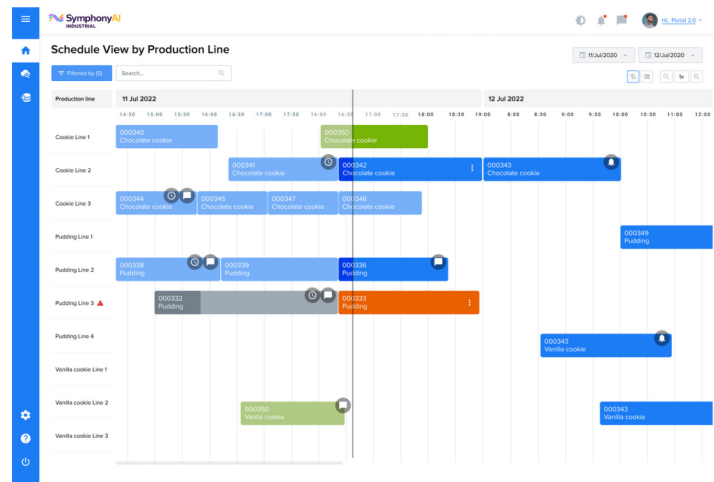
SymphonyAI INDUSTRIAL

Hi, Portal 2.0

Schedule View by Production Line

11/Jul/2020

12/Jul/2020

Filtered by (5)

Search...

1x

| Production line | 11 Jul 2022 | 12 Jul 2022 |
|---|---|---|

14:30 13:00 15:30 16:00 16:30 17:00 17:30 16:00 16:30 17:30 17:30 18:00 18:30 19:00 8:00 8:30 9:00 9:30 10:00 10:30 11:00 12:00

Cookie Line 1
000340 Chocolate cookie
000350 Chocolate cookie

Cookie Line 2
000341 Chocolate cookie
000342 Chocolate cookie
000343 Chocolate cookie

Cookie Line 3
000344 Chocolate cookie
000345 Chocolate cookie
000347 Chocolate cookie
000348 Chocolate cookie

Pudding Line 1
000349 Pudding

Pudding Line 2
000338 Pudding
000339 Pudding
000336 Pudding

Pudding Line 3
000332 Pudding
000333 Pudding

Pudding Line 4
000343 Vanilla cookie

Vanilla cookie Line 1

Vanilla cookie Line 2
000350 Vanilla cookie
000343 Vanilla cookie

Vanilla cookie Line 3